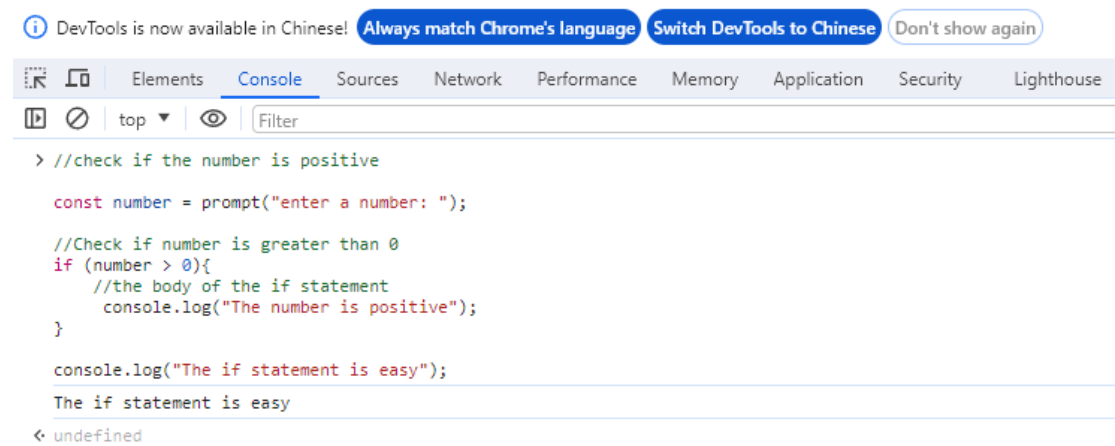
DevTools is now available in Chinese! Always match Chrome's language Switch DevTools to Chinese Don't show again

Elements Console Sources Network Performance Memory Application Security Lighthouse

top ▼ Filter

> //check if the number is positive

const number = prompt("enter a number: ");

//Check if number is greater than 0
if (number > 0){
    //the body of the if statement
     console.log("The number is positive");
}

console.log("The if statement is easy");

The if statement is easy

<· undefined